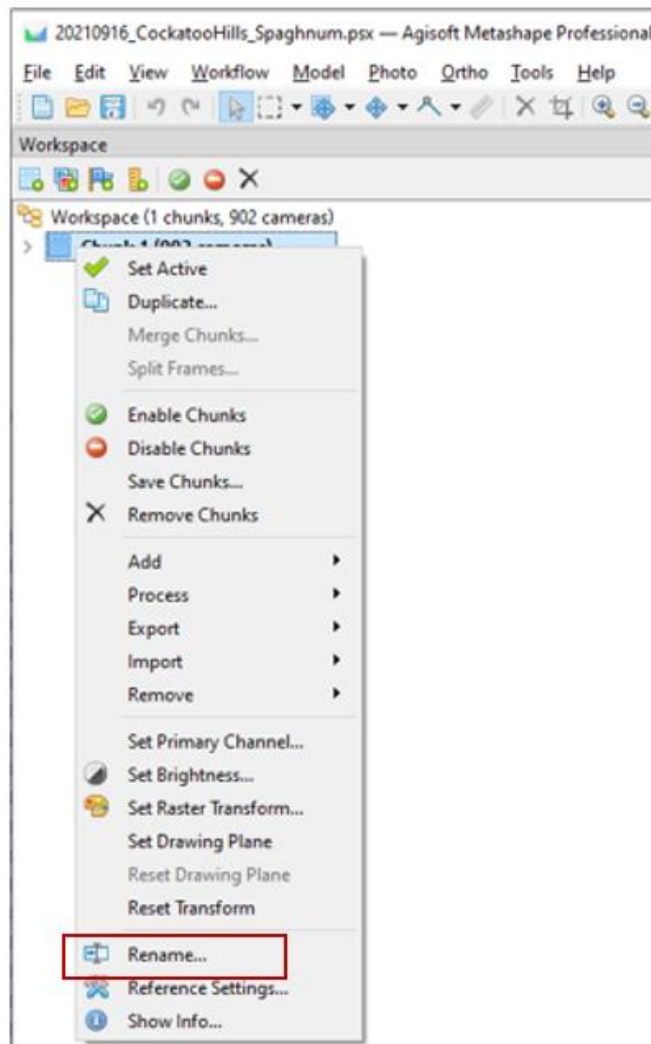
20210916_CockatooHills_Spaghnum.psx — Agisoft Metashape Professional

File Edit View Workflow Model Photo Ortho Tools Help

Workspace

Workspace (1 chunks, 902 cameras)

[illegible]

Set Active
Duplicate...
Merge Chunks...
Split Frames...
Enable Chunks
Disable Chunks
Save Chunks...
Remove Chunks
Add
Process
Export
Import
Remove
Set Primary Channel...
Set Brightness...
Set Raster Transform...
Set Drawing Plane
Reset Drawing Plane
Reset Transform
Rename...
Reference Settings...
Show Info...